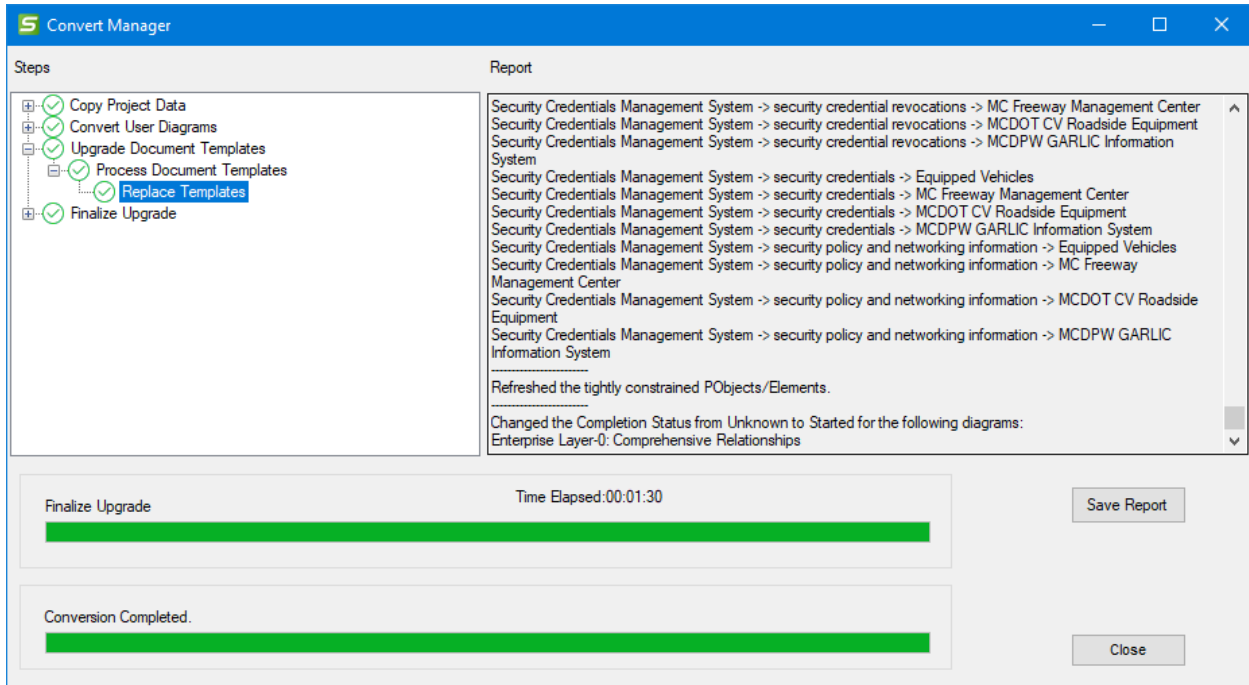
Convert Manager

Steps

Copy Project Data
Convert User Diagrams
Upgrade Document Templates
Process Document Templates
Replace Templates
Finalize Upgrade

Report

Security Credentials Management System -> security credential revocations -> MC Freeway Management Center
Security Credentials Management System -> security credential revocations -> MCDOT CV Roadside Equipment
Security Credentials Management System -> security credential revocations -> MCDPW GARLIC Information System
Security Credentials Management System -> security credentials -> Equipped Vehicles
Security Credentials Management System -> security credentials -> MC Freeway Management Center
Security Credentials Management System -> security credentials -> MCDOT CV Roadside Equipment
Security Credentials Management System -> security credentials -> MCDPW GARLIC Information System
Security Credentials Management System -> security policy and networking information -> Equipped Vehicles
Security Credentials Management System -> security policy and networking information -> MC Freeway Management Center
Security Credentials Management System -> security policy and networking information -> MCDOT CV Roadside Equipment
Security Credentials Management System -> security policy and networking information -> MCDPW GARLIC Information System
--------------------
Refreshed the tightly constrained PObjects/Elements.
--------------------
Changed the Completion Status from Unknown to Started for the following diagrams:
Enterprise Layer-0: Comprehensive Relationships

Finalize Upgrade

Time Elapsed:00:01:30

Save Report

Conversion Completed.

Close